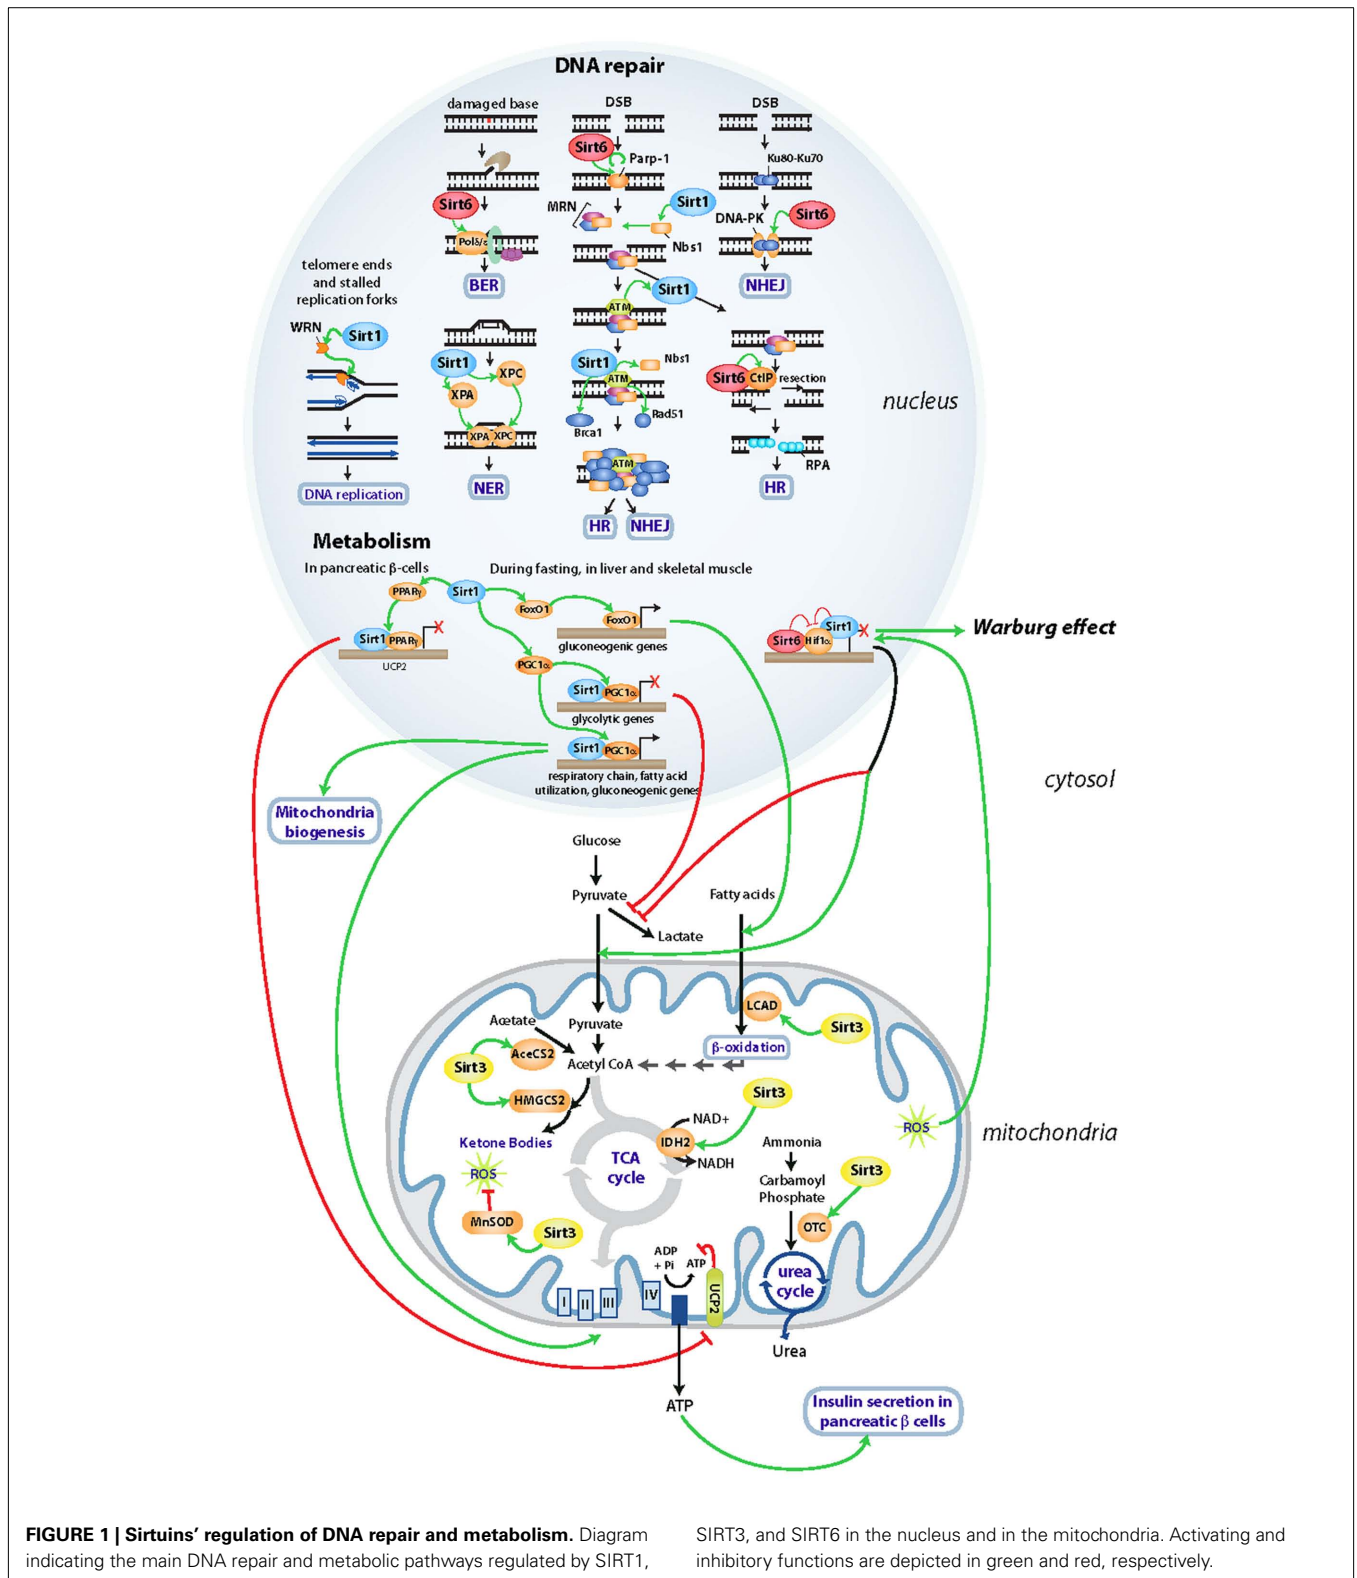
DNA repair

damaged base

Sirt6

Polβ/ε

BER

DSB

Sirt6

Parp-1

MRN

Sirt1

Nbs1

Sirt1

ATM

Sirt1

Nbs1

ATM

Rad51

Brca1

ATM

HR

NHEJ

DSB

Ku80-Ku70

DNA-PK

Sirt6

NHEJ

Sirt6

CtIP

resection

RPA

HR

telomere ends and stalled replication forks

WRN

Sirt1

DNA replication

Sirt1

XPC

XPA

XPA

XPC

NER

nucleus

Metabolism

In pancreatic β-cells

During fasting, in liver and skeletal muscle

PPARγ

Sirt1

Sirt1

PPARγ

UCP2

FoxO1

FoxO1

gluconeogenic genes

PGC1α

Sirt1

PGC1α

glycolytic genes

Sirt1

PGC1α

respiratory chain, fatty acid utilization, gluconeogenic genes

Sirt6

Hif1α

Sirt1

Warburg effect

cytosol

Mitochondria biogenesis

Glucose

Pyruvate

Lactate

Fatty acids

Acetate

Pyruvate

AceCS2

Acetyl CoA

Sirt3

HMGCS2

Ketone Bodies

LCAD

Sirt3

β-oxidation

Sirt3

NAD+

IDH2

NADH

TCA cycle

Ammonia

Carbamoyl Phosphate

Sirt3

OTC

ROS

ROS

mitochondria

MnSOD

Sirt3

I

II

III

IV

ADP + Pi

ATP

UCP2

urea cycle

Urea

ATP

Insulin secretion in pancreatic β cells

FIGURE 1 | Sirtuins' regulation of DNA repair and metabolism. Diagram indicating the main DNA repair and metabolic pathways regulated by SIRT1, SIRT3, and SIRT6 in the nucleus and in the mitochondria. Activating and inhibitory functions are depicted in green and red, respectively.